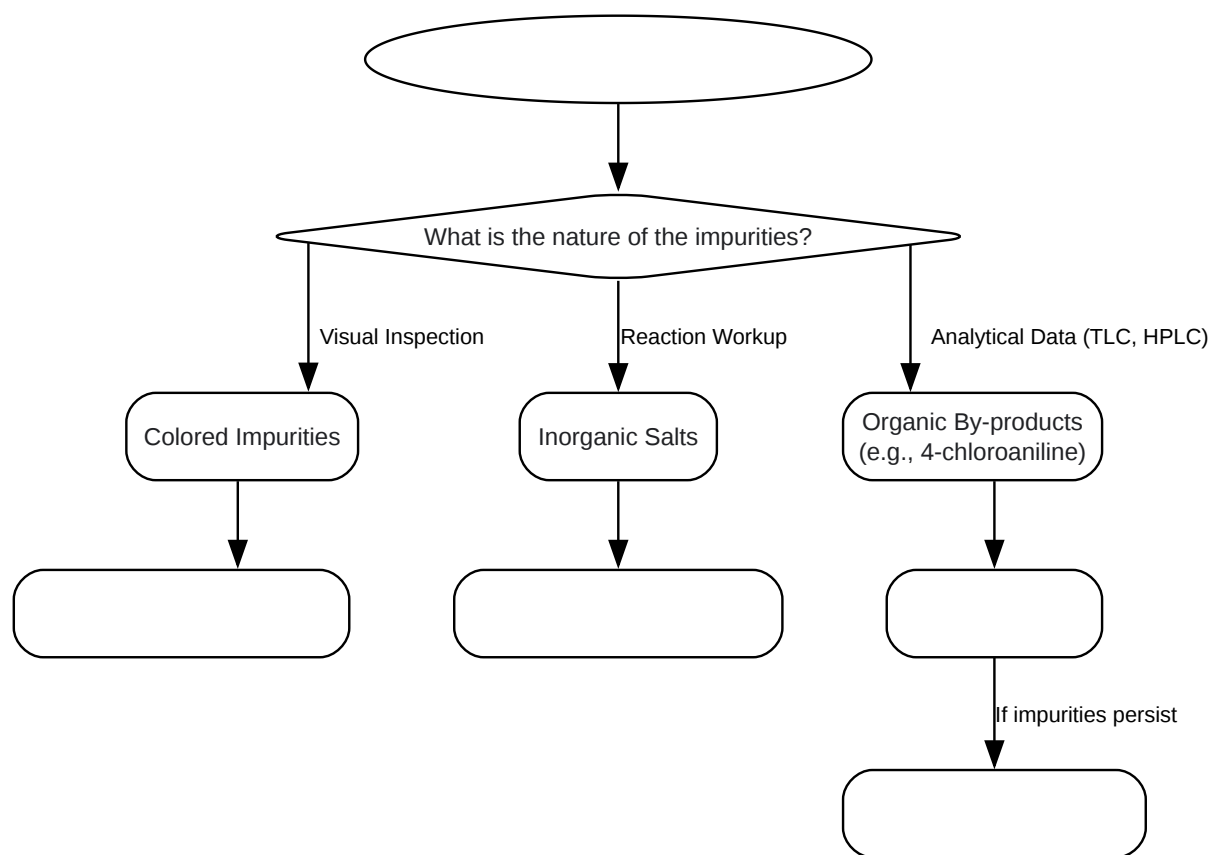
What is the nature of the impurities?

Visual Inspection

Reaction Workup

Analytical Data (TLC, HPLC)

Colored Impurities

Inorganic Salts

Organic By-products (e.g., 4-chloroaniline)

If impurities persist